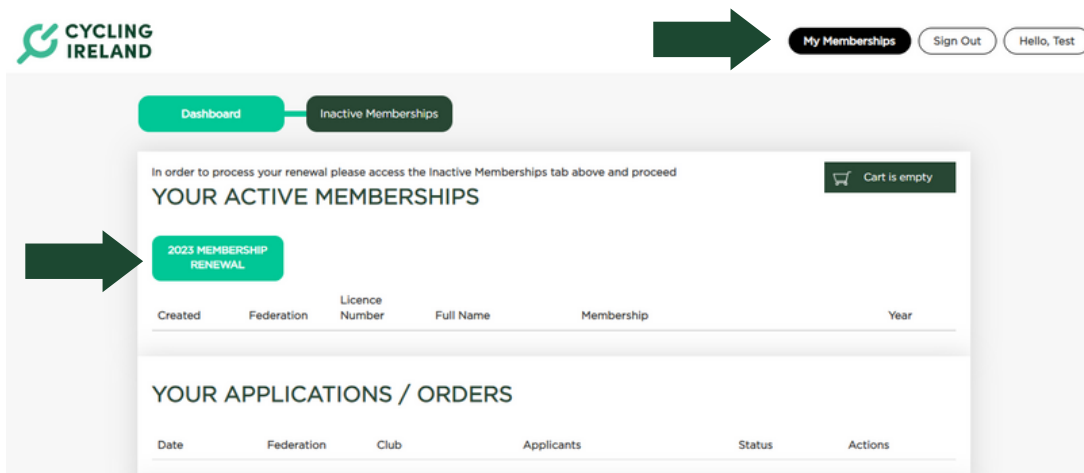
CYCLING IRELAND

My Memberships Sign Out Hello, Test

Dashboard Inactive Memberships

In order to process your renewal please access the Inactive Memberships tab above and proceed

YOUR ACTIVE MEMBERSHIPS

Cart is empty

2023 MEMBERSHIP RENEWAL

| Created | Federation | Licence Number | Full Name | Membership | Year |
|---|---|---|---|---|---|

YOUR APPLICATIONS / ORDERS

| Date | Federation | Club | Applicants | Status | Actions |
|---|---|---|---|---|---|